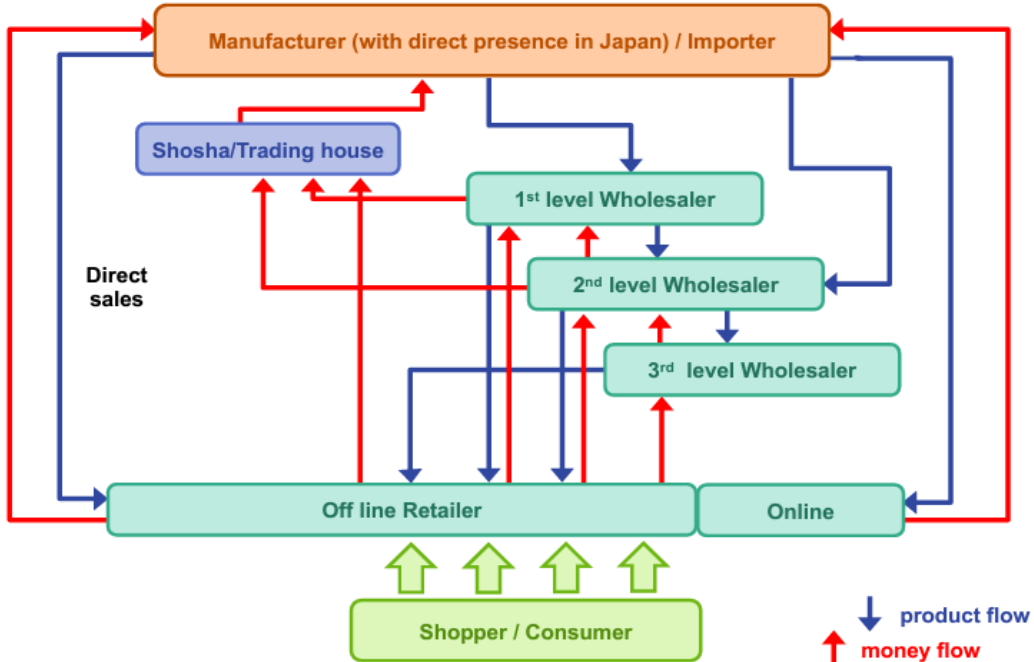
Manufacturer (with direct presence in Japan) / Importer

Shosha/Trading house

1st level Wholesaler

Direct sales

2nd level Wholesaler

3rd level Wholesaler

Off line Retailer

Online

Shopper / Consumer

product flow

money flow